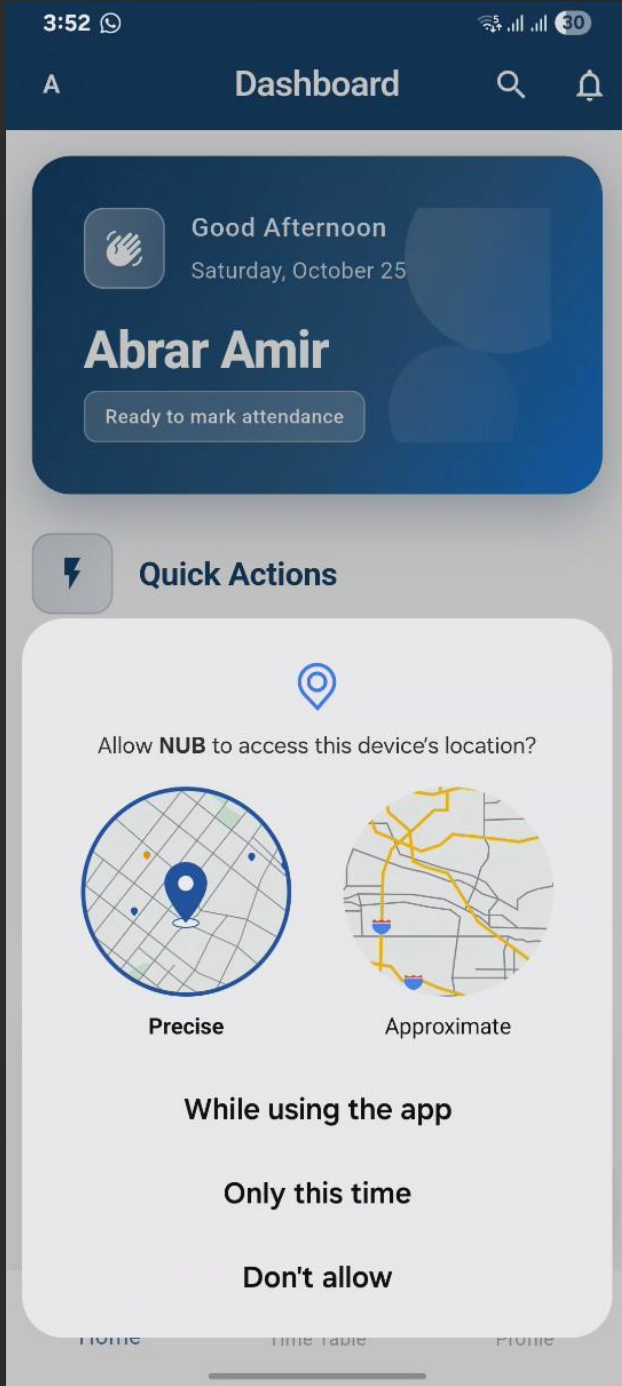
3:52

30

A

Dashboard

Good Afternoon

Saturday, October 25

Abrar Amir

Ready to mark attendance

Quick Actions

Allow **NUB** to access this device's location?

Precise

Approximate

While using the app

Only this time

Don't allow

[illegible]

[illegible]

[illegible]